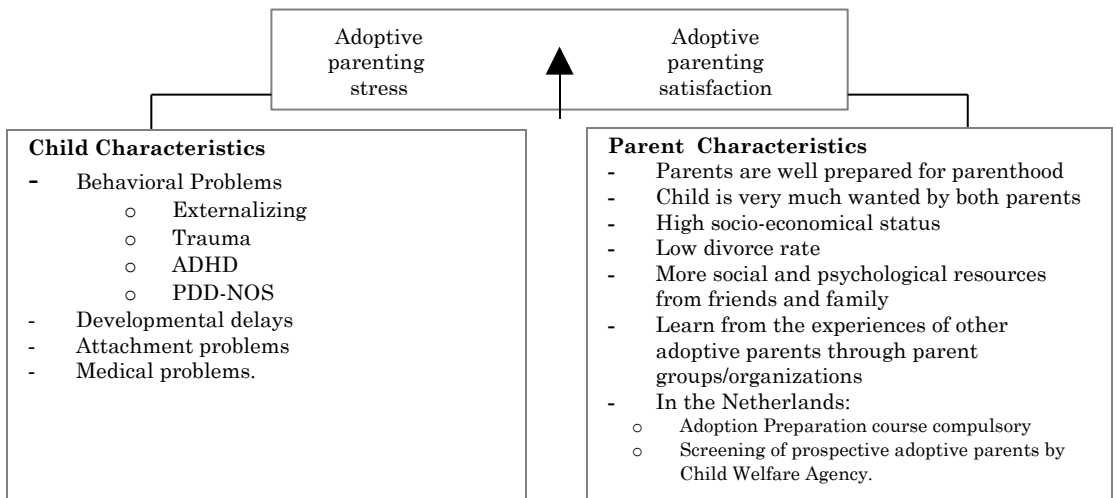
Adoptive parenting stress

Adoptive parenting satisfaction

**Child Characteristics**
- Behavioral Problems
  - o Externalizing
  - o Trauma
  - o ADHD
  - o PDD-NOS
- Developmental delays
- Attachment problems
- Medical problems.

**Parent Characteristics**
- Parents are well prepared for parenthood
- Child is very much wanted by both parents
- High socio-economical status
- Low divorce rate
- More social and psychological resources from friends and family
- Learn from the experiences of other adoptive parents through parent groups/organizations
- In the Netherlands:
  - o Adoption Preparation course compulsory
  - o Screening of prospective adoptive parents by Child Welfare Agency.